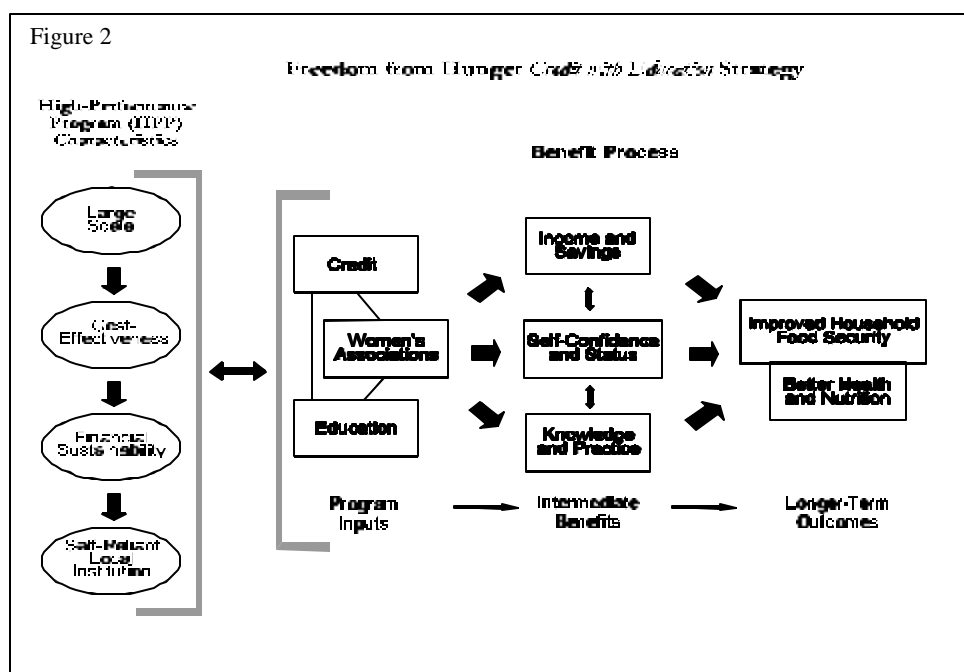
Figure 2

Freedom from Hunger Credit with Education Strategy

High-Performance Program (HPP) Characteristics

Large Scale

Cost-Effectiveness

Financial Sustainability

Self-Reliant Local Institution

Benefit Process

Credit

Women's Associations

Education

Income and Savings

Self-Confidence and Status

Knowledge and Practice

Improved Household Food Security

Better Health and Nutrition

Program Inputs

Intermediate Benefits

Longer-Term Outcomes